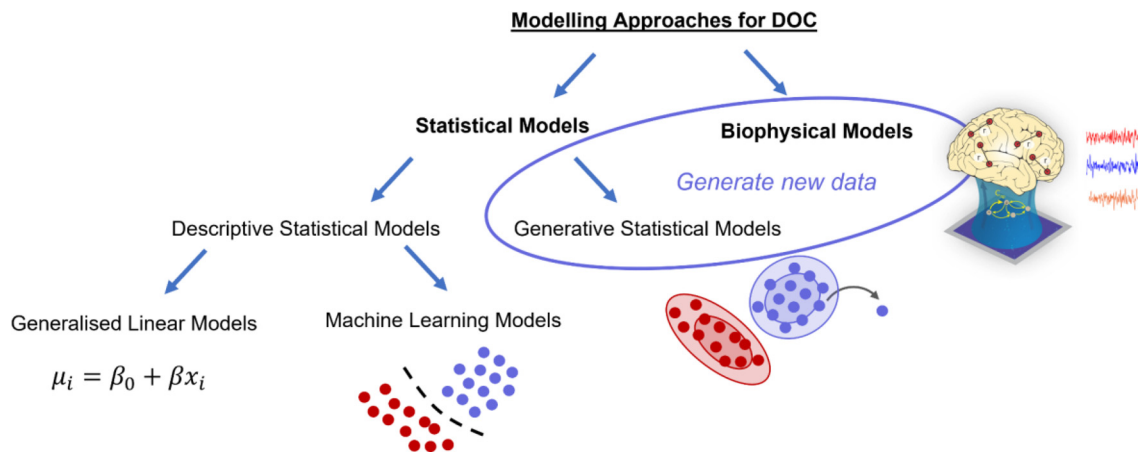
Modelling Approaches for DOC

Statistical Models

Biophysical Models

Generate new data

Descriptive Statistical Models

Generative Statistical Models

Generalised Linear Models

Machine Learning Models

$\mu_i = \beta_0 + \beta x_i$